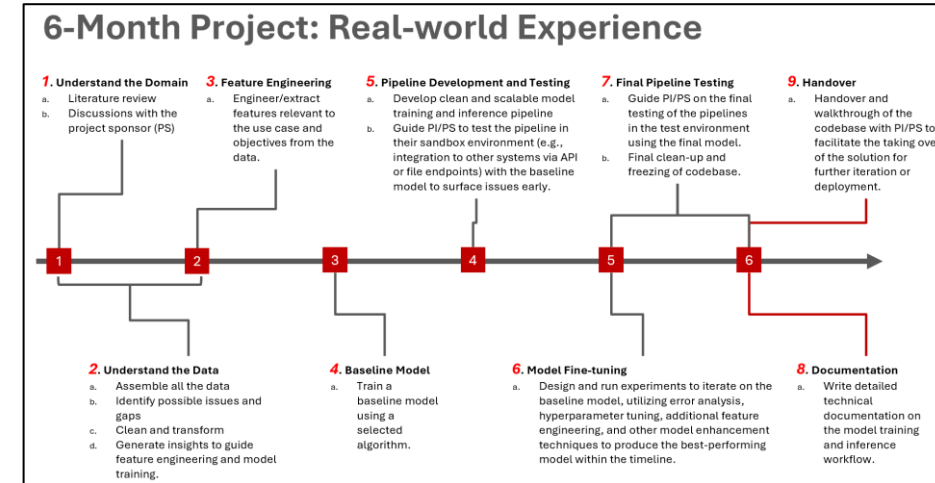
6-Month Project: Real-world Experience

1. Understand the Domain
a. Literature review
b. Discussions with the project sponsor (PS)

3. Feature Engineering
a. Engineer/extract features relevant to the use case and objectives from the data.

5. Pipeline Development and Testing
a. Develop clean and scalable model training and inference pipeline
b. Guide PI/PS to test the pipeline in their sandbox environment (e.g., integration to other systems via API or file endpoints) with the baseline model to surface issues early.

7. Final Pipeline Testing
a. Guide PI/PS on the final testing of the pipelines in the test environment using the final model.
b. Final clean-up and freezing of codebase.

9. Handover
a. Handover and walkthrough of the codebase with PI/PS to facilitate the taking ove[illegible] of the solution for further iteration or deployment.

1 2 3 4 5 6

2. Understand the Data
a. Assemble all the data
b. Identify possible issues and gaps
c. Clean and transform
d. Generate insights to guide feature engineering and model training.

4. Baseline Model
a. Train a baseline model using a selected algorithm.

6. Model Fine-tuning
a. Design and run experiments to iterate on the baseline model, utilizing error analysis, hyperparameter tuning, additional feature engineering, and other model enhancement techniques to produce the best-performing model within the timeline.

8. Documentation
a. Write detailed technical documentation on the model training and inference workflow.